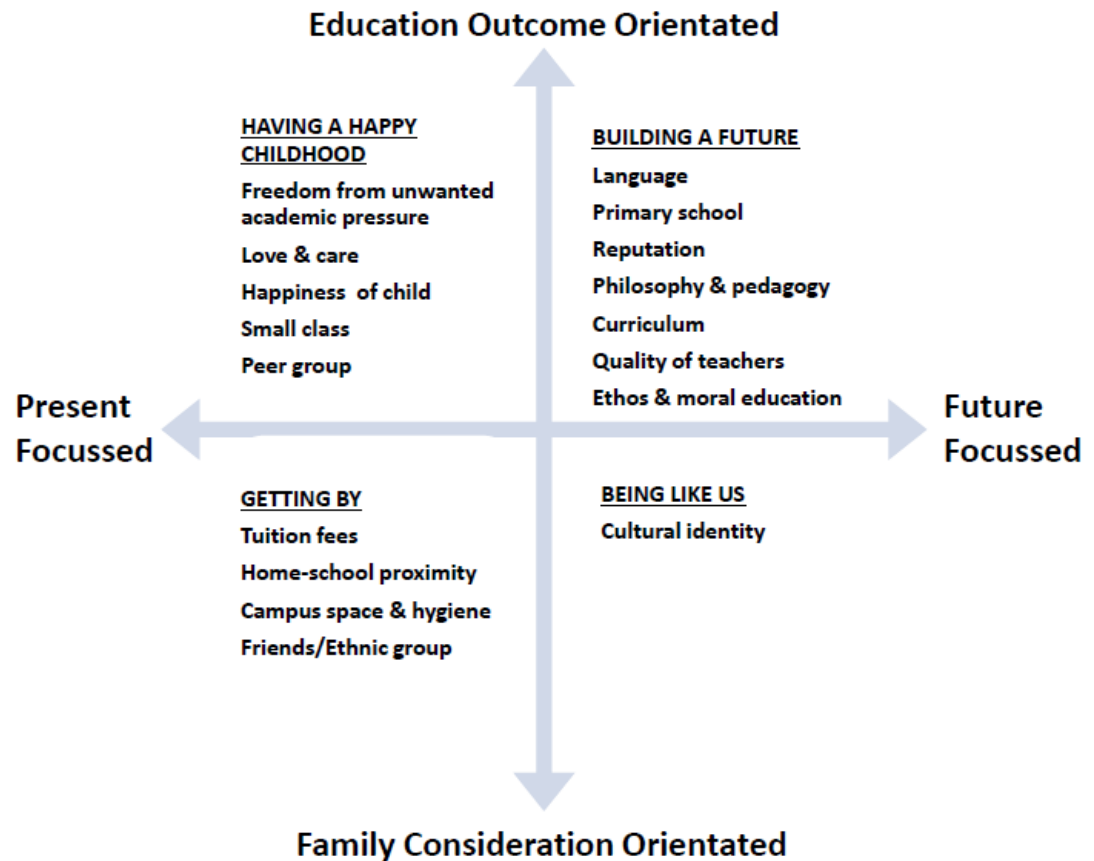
Education Outcome Orientated

HAVING A HAPPY CHILDHOOD

Freedom from unwanted academic pressure

Love & care

Happiness of child

Small class

Peer group

BUILDING A FUTURE

Language

Primary school

Reputation

Philosophy & pedagogy

Curriculum

Quality of teachers

Ethos & moral education

Present Focussed

Future Focussed

GETTING BY

Tuition fees

Home-school proximity

Campus space & hygiene

Friends/Ethnic group

BEING LIKE US

Cultural identity

Family Consideration Orientated